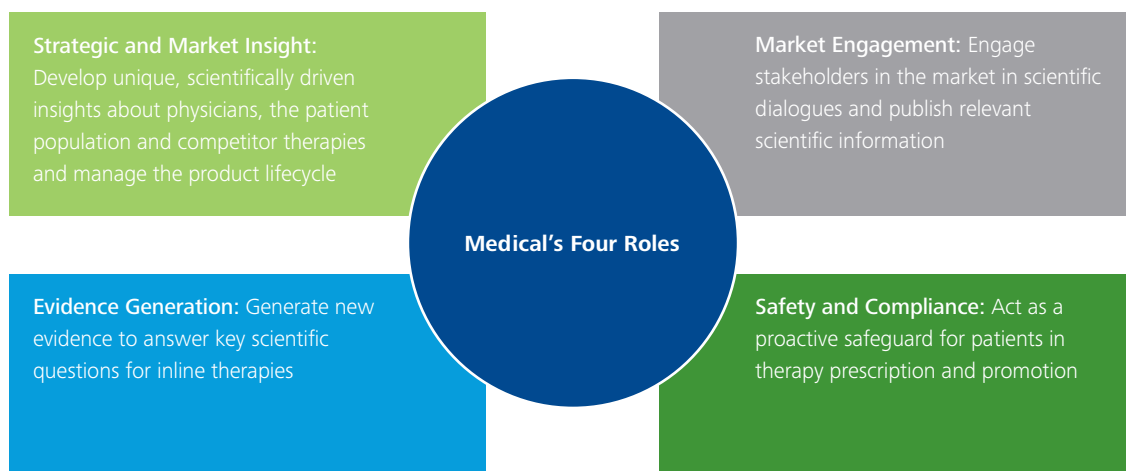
Strategic and Market Insight: Develop unique, scientifically driven insights about physicians, the patient population and competitor therapies and manage the product lifecycle

Market Engagement: Engage stakeholders in the market in scientific dialogues and publish relevant scientific information

Medical's Four Roles

Evidence Generation: Generate new evidence to answer key scientific questions for inline therapies

Safety and Compliance: Act as a proactive safeguard for patients in therapy prescription and promotion